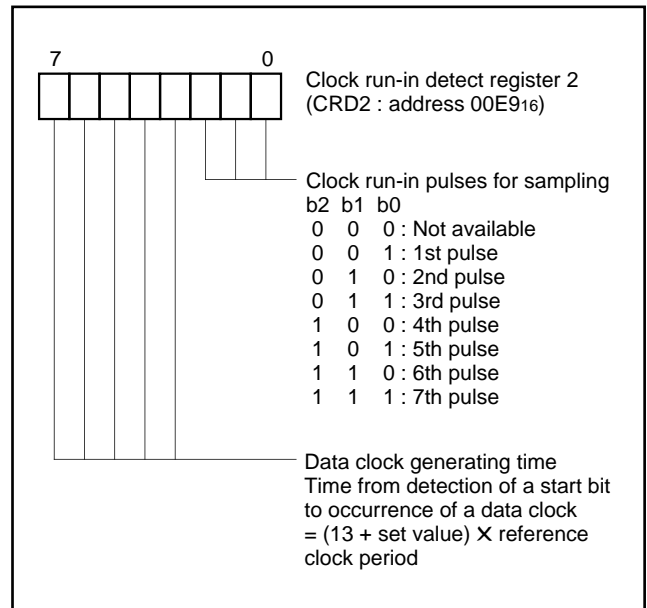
7 0

Clock run-in detect register 2 (CRD2 : address $00E9_{16}$)

Clock run-in pulses for sampling

| b2 | b1 | b0 | |
|---|---|---|---|
| 0 | 0 | 0 | : Not available |
| 0 | 0 | 1 | : 1st pulse |
| 0 | 1 | 0 | : 2nd pulse |
| 0 | 1 | 1 | : 3rd pulse |
| 1 | 0 | 0 | : 4th pulse |
| 1 | 0 | 1 | : 5th pulse |
| 1 | 1 | 0 | : 6th pulse |
| 1 | 1 | 1 | : 7th pulse |

Data clock generating time
Time from detection of a start bit to occurrence of a data clock = (13 + set value) $\times$ reference clock period